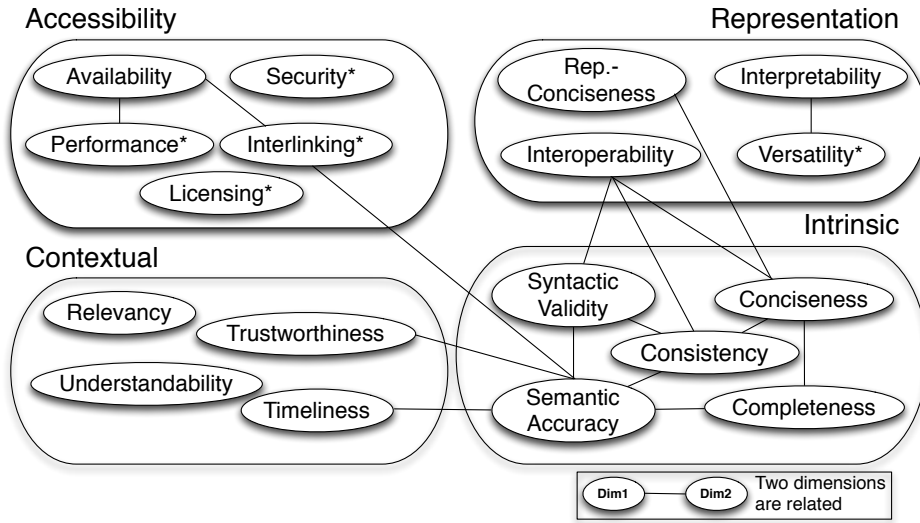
Accessibility

Availability

Security*

Performance*

Interlinking*

Licensing*

Representation

Rep.-Conciseness

Interpretability

Interoperability

Versatility*

Intrinsic

Contextual

Relevancy

Trustworthiness

Understandability

Timeliness

Syntactic Validity

Conciseness

Consistency

Semantic Accuracy

Completeness

Dim1

Dim2

Two dimensions are related